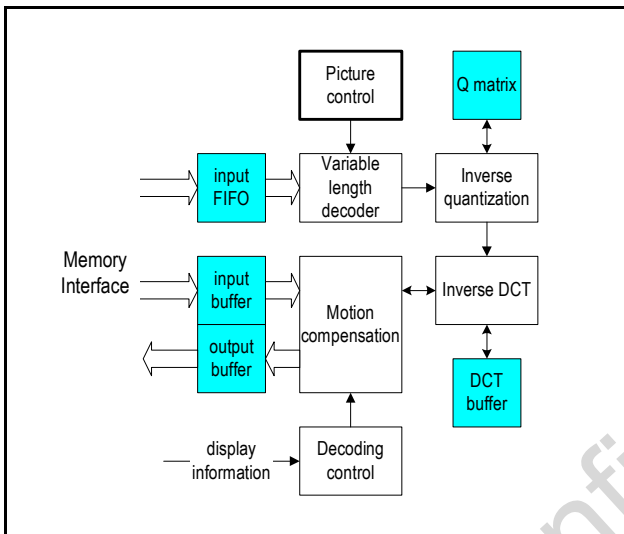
Picture control

Q matrix

input FIFO

Variable length decoder

Inverse quantization

Memory Interface

input buffer

Motion compensation

Inverse DCT

output buffer

DCT buffer

display information

Decoding control